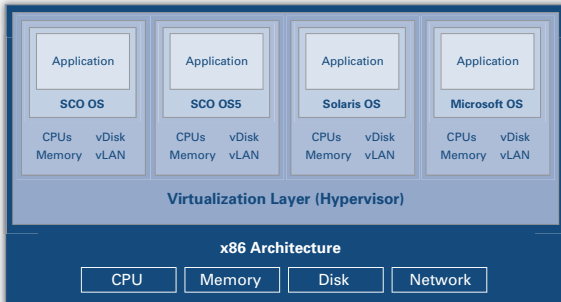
Application
SCO OS
CPUs vDisk
Memory vLAN

Application
SCO OS5
CPUs vDisk
Memory vLAN

Application
Solaris OS
CPUs vDisk
Memory vLAN

Application
Microsoft OS
CPUs vDisk
Memory vLAN

Virtualization Layer (Hypervisor)

x86 Architecture

CPU
Memory
Disk
Network